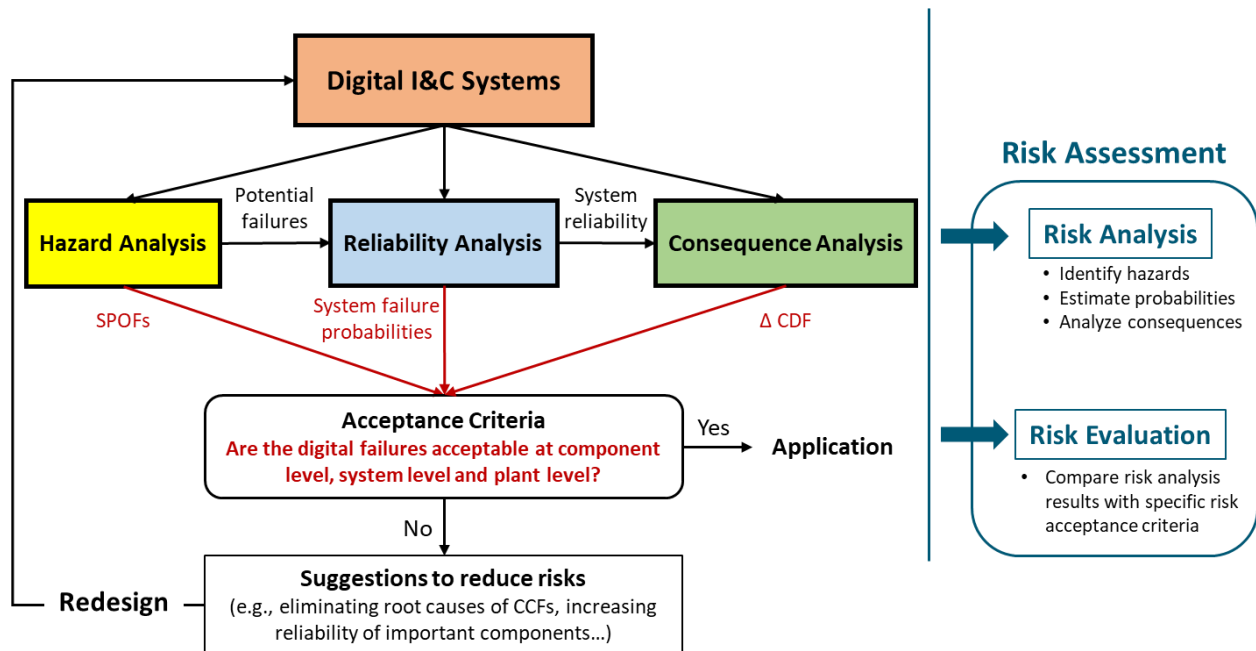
Digital I&C Systems

Hazard Analysis

Potential failures

Reliability Analysis

System reliability

Consequence Analysis

SPOFs

System failure probabilities

Δ CDF

Acceptance Criteria
Are the digital failures acceptable at component level, system level and plant level?

Yes

Application

No

Suggestions to reduce risks
(e.g., eliminating root causes of CCFs, increasing reliability of important components…)

Redesign

Risk Assessment

Risk Analysis
• Identify hazards
• Estimate probabilities
• Analyze consequences

Risk Evaluation
• Compare risk analysis results with specific risk acceptance criteria